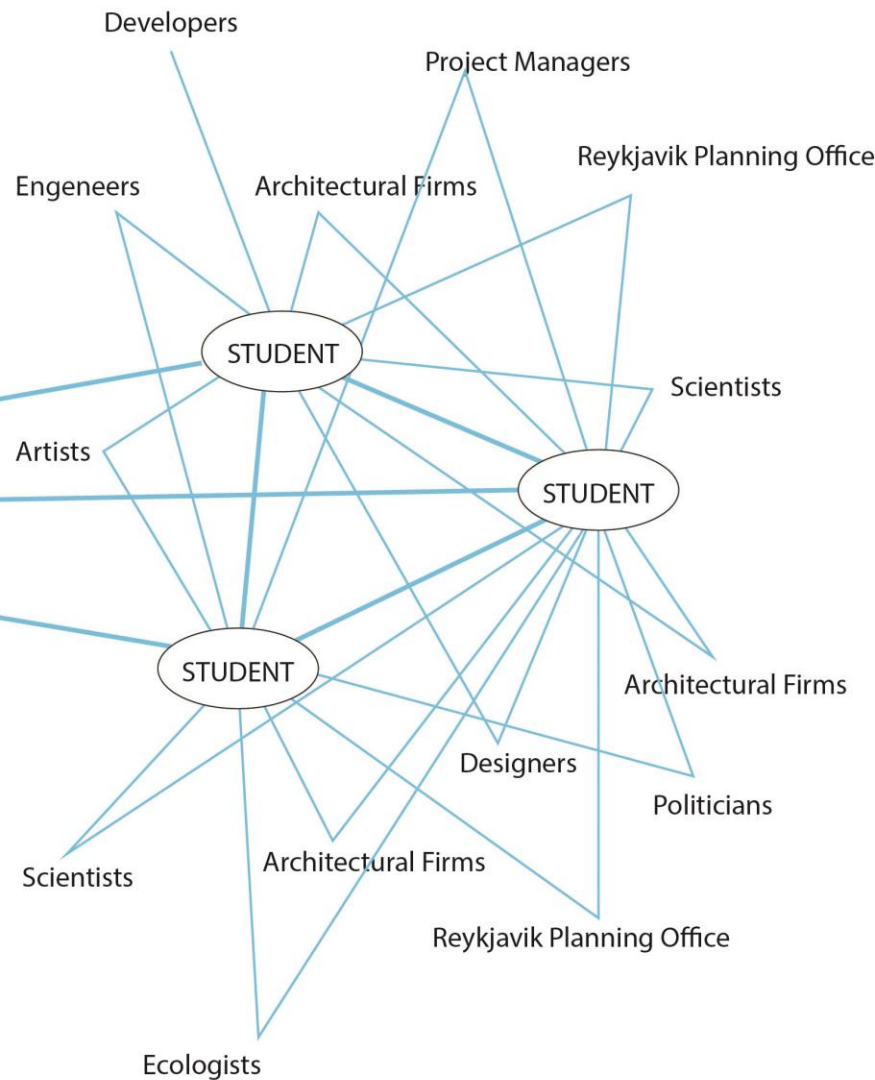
Developers

Project Managers

Reykjavik Planning Office

Engeneers

Architectural Firms

STUDENT

Scientists

Artists

STUDENT

STUDENT

Architectural Firms

Designers

Politicians

Scientists

Architectural Firms

Reykjavik Planning Office

Ecologists